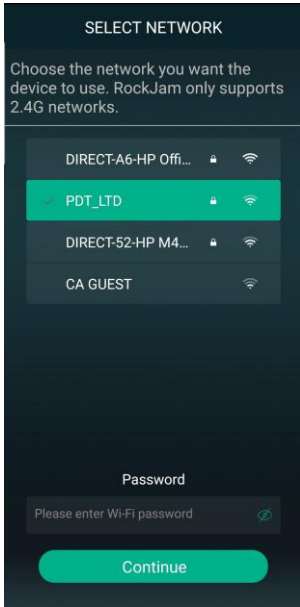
SELECT NETWORK

Choose the network you want the device to use. RockJam only supports 2.4G networks.

DIRECT-A6-HP Offi...

PDT_LTD

DIRECT-52-HP M4...

CA GUEST

Password

Please enter Wi-Fi password

Continue